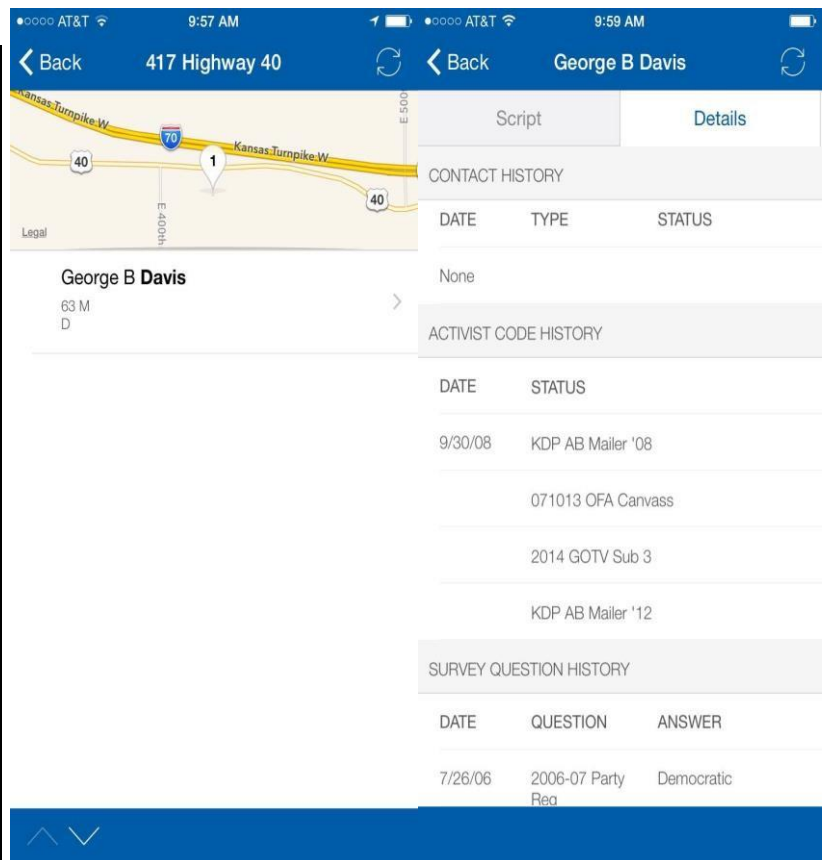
●○○○○ AT&T 9:57 AM

Back 417 Highway 40

Kansas Turnpike W
70
Kansas Turnpike W
40
1
40
E 500
E 400th
Legal

George B **Davis**
63 M
D

●○○○○ AT&T 9:59 AM

Back George B Davis

Script | Details

CONTACT HISTORY

| DATE | TYPE | STATUS |
|---|---|---|
| None | | |

ACTIVIST CODE HISTORY

| DATE | STATUS |
|---|---|
| 9/30/08 | KDP AB Mailer '08 |
| | 071013 OFA Canvass |
| | 2014 GOTV Sub 3 |
| | KDP AB Mailer '12 |

SURVEY QUESTION HISTORY

| DATE | QUESTION | ANSWER |
|---|---|---|
| 7/26/06 | 2006-07 Party Reg | Democratic |